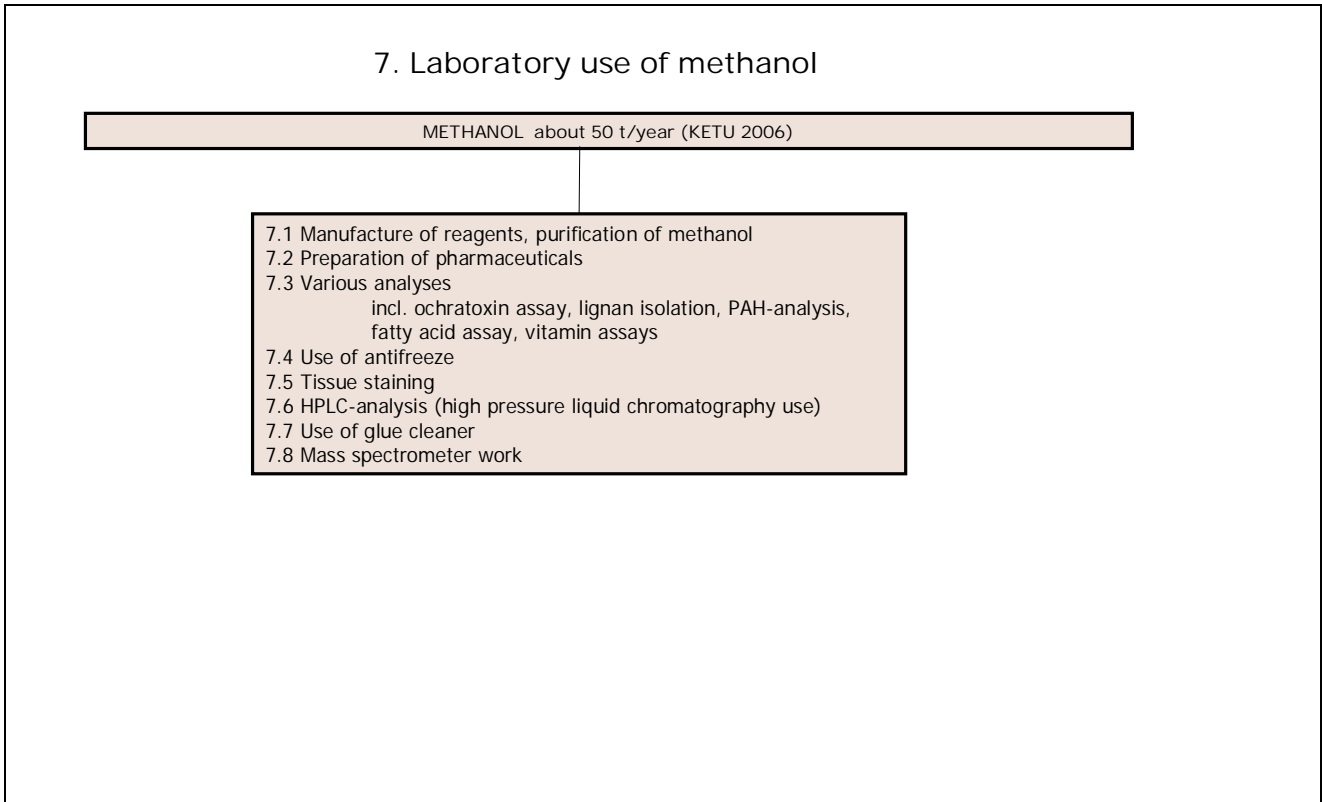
7. Laboratory use of methanol

METHANOL about 50 t/year (KETU 2006)

7.1 Manufacture of reagents, purification of methanol
7.2 Preparation of pharmaceuticals
7.3 Various analyses
incl. ochratoxin assay, lignan isolation, PAH-analysis, fatty acid assay, vitamin assays
7.4 Use of antifreeze
7.5 Tissue staining
7.6 HPLC-analysis (high pressure liquid chromatography use)
7.7 Use of glue cleaner
7.8 Mass spectrometer work